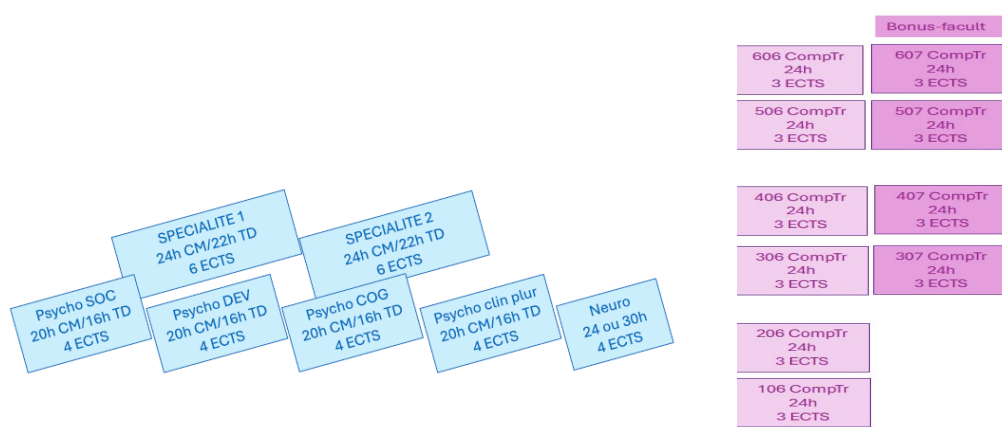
Bonus-facult

606 CompTr
24h
3 ECTS

607 CompTr
24h
3 ECTS

506 CompTr
24h
3 ECTS

507 CompTr
24h
3 ECTS

406 CompTr
24h
3 ECTS

407 CompTr
24h
3 ECTS

306 CompTr
24h
3 ECTS

307 CompTr
24h
3 ECTS

206 CompTr
24h
3 ECTS

106 CompTr
24h
3 ECTS

SPECIALITE 1
24h CM/22h TD
6 ECTS

SPECIALITE 2
24h CM/22h TD
6 ECTS

Psycho SOC
20h CM/16h TD
4 ECTS

Psycho DEV
20h CM/16h TD
4 ECTS

Psycho COG
20h CM/16h TD
4 ECTS

Psycho clin plur
20h CM/16h TD
4 ECTS

Neuro
24 ou 30h
4 ECTS